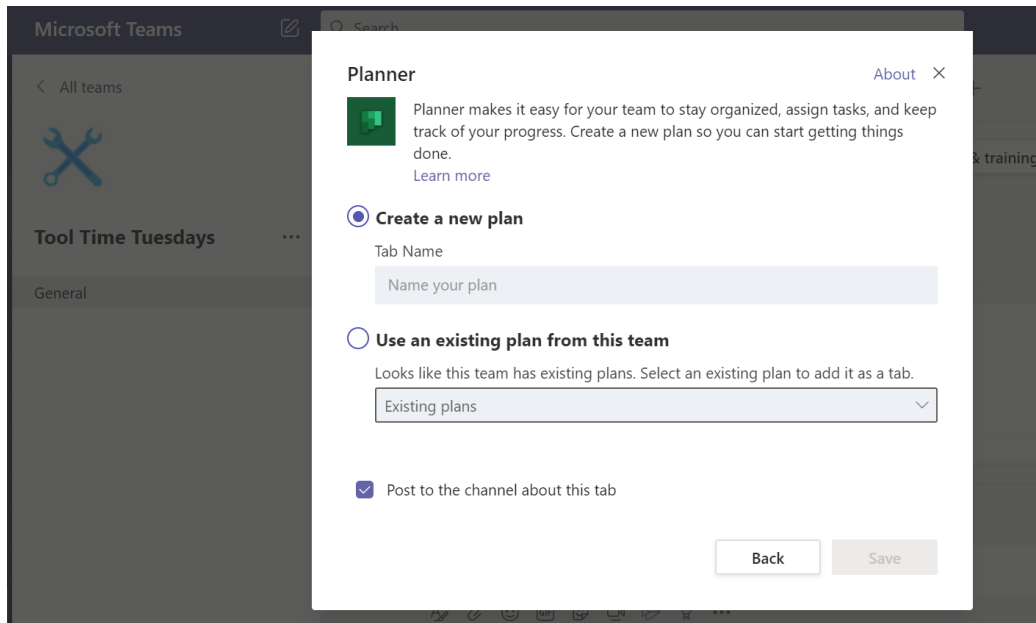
Microsoft Teams

Search

All teams

Tool Time Tuesdays

General

& training

Planner

About

Planner makes it easy for your team to stay organized, assign tasks, and keep track of your progress. Create a new plan so you can start getting things done.

Learn more

Create a new plan

Tab Name

Name your plan

Use an existing plan from this team

Looks like this team has existing plans. Select an existing plan to add it as a tab.

Existing plans

Post to the channel about this tab

Back

Save